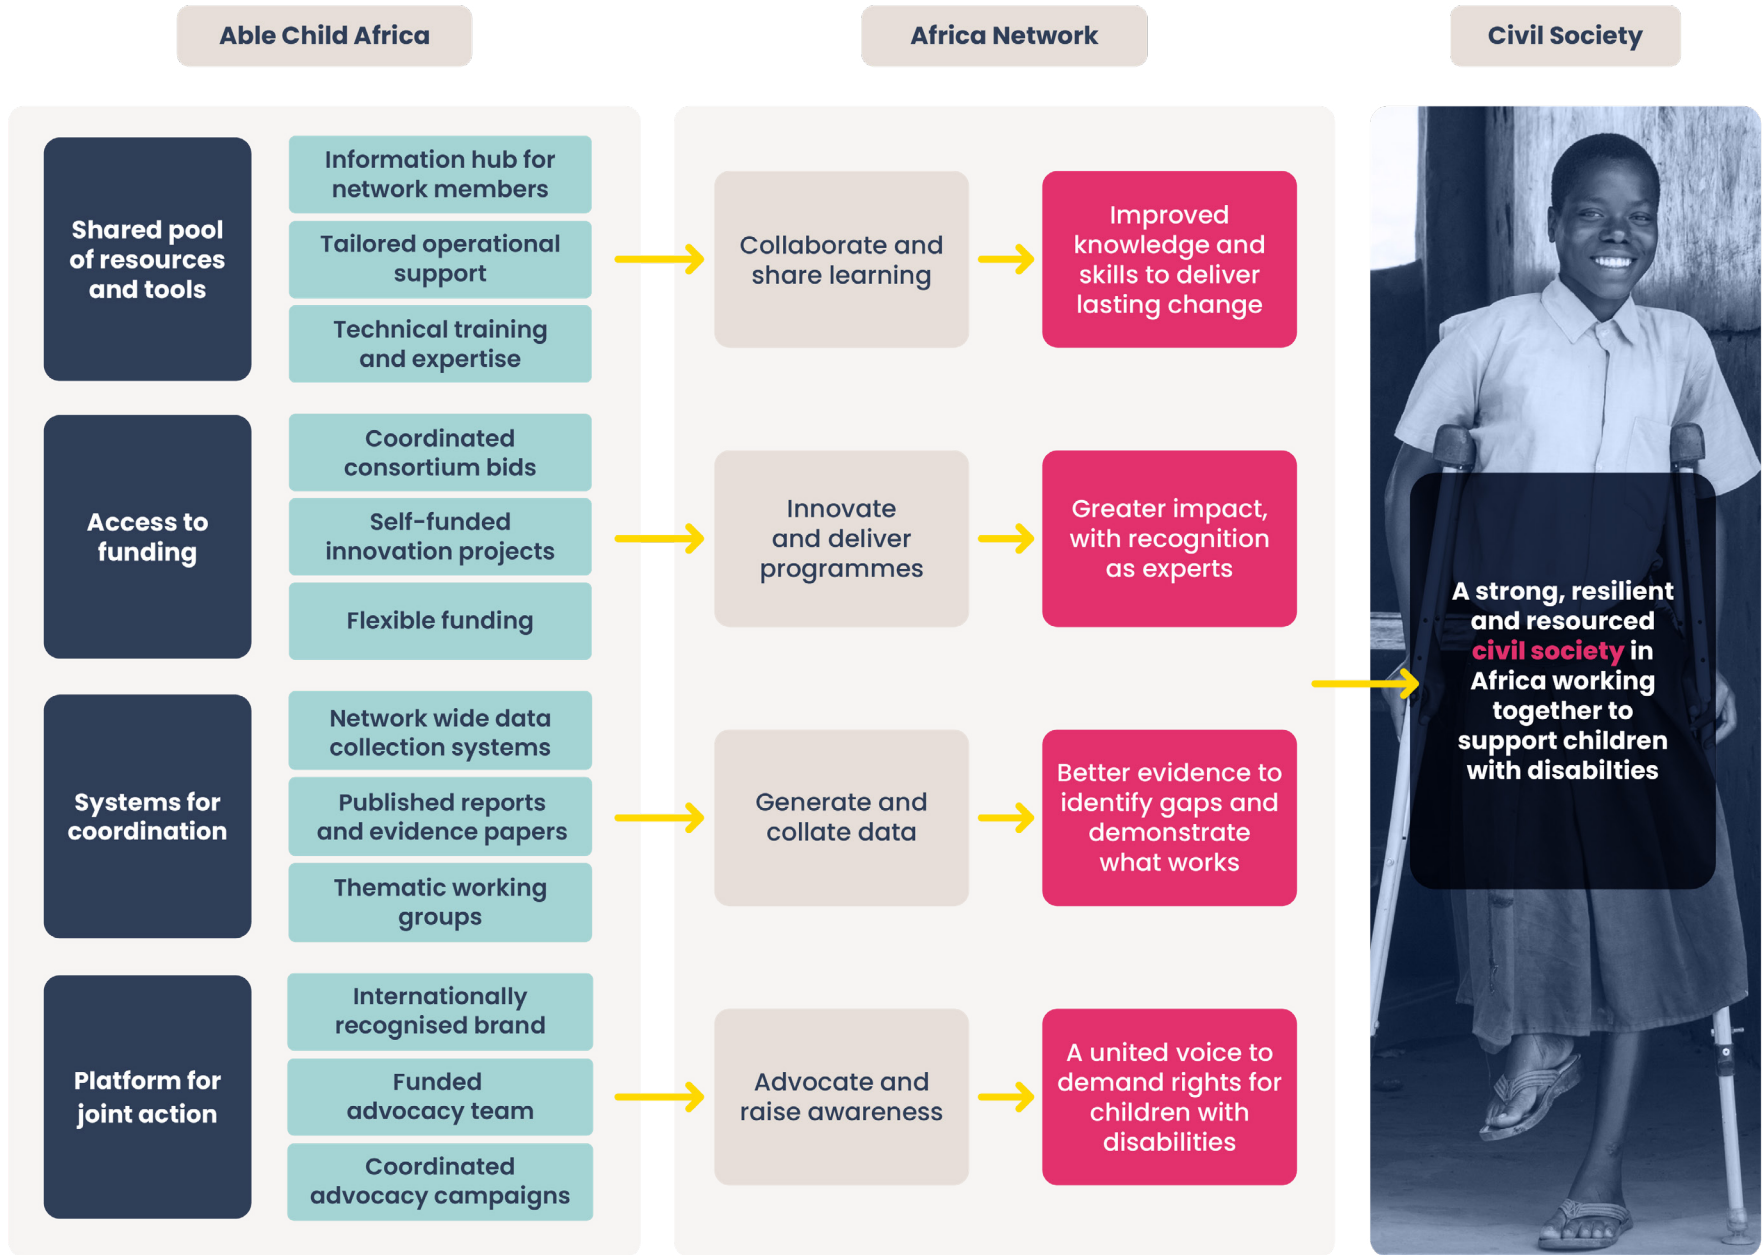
Able Child Africa

Africa Network

Civil Society

Shared pool of resources and tools

Information hub for network members

Tailored operational support

Technical training and expertise

Collaborate and share learning

Improved knowledge and skills to deliver lasting change

Access to funding

Coordinated consortium bids

Self-funded innovation projects

Flexible funding

Innovate and deliver programmes

Greater impact, with recognition as experts

Systems for coordination

Network wide data collection systems

Published reports and evidence papers

Thematic working groups

Generate and collate data

Better evidence to identify gaps and demonstrate what works

Platform for joint action

Internationally recognised brand

Funded advocacy team

Coordinated advocacy campaigns

Advocate and raise awareness

A united voice to demand rights for children with disabilities

A strong, resilient and resourced civil society in Africa working together to support children with disabilties